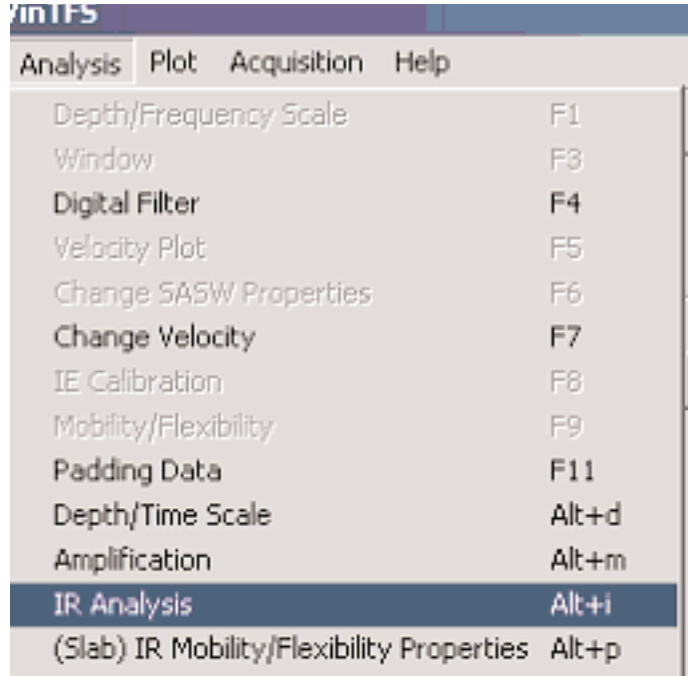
VinTFS

Analysis Plot Acquisition Help

| | |
|---|---|
| Depth/Frequency Scale | F1 |
| Window | F3 |
| Digital Filter | F4 |
| Velocity Plot | F5 |
| Change SASW Properties | F6 |
| Change Velocity | F7 |
| IE Calibration | F8 |
| Mobility/Flexibility | F9 |
| Padding Data | F11 |
| Depth/Time Scale | Alt+d |
| Amplification | Alt+m |
| IR Analysis | Alt+i |
| (Slab) IR Mobility/Flexibility Properties | Alt+p |